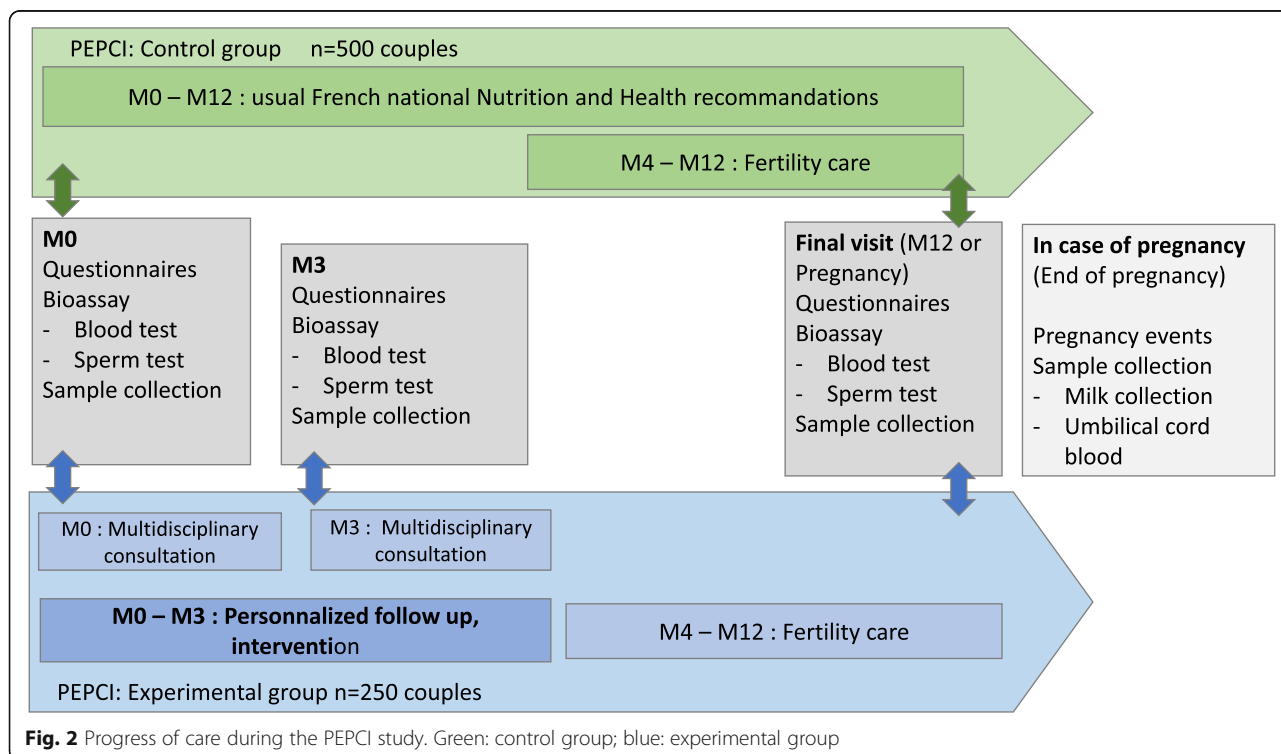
PEPCI: Control group n=500 couples

M0 – M12 : usual French national Nutrition and Health recommandations

M4 – M12 : Fertility care

**M0**
Questionnaires
Bioassay
- Blood test
- Sperm test
Sample collection

**M3**
Questionnaires
Bioassay
- Blood test
- Sperm test
Sample collection

**Final visit** (M12 or Pregnancy)
Questionnaires
Bioassay
- Blood test
- Sperm test
Sample collection

**In case of pregnancy**
(End of pregnancy)

Pregnancy events
Sample collection
- Milk collection
- Umbilical cord blood

M0 : Multidisciplinary consultation

M3 : Multidisciplinary consultation

**M0 – M3 : Personnalized follow up, interventi**on

M4 – M12 : Fertility care

PEPCI: Experimental group n=250 couples

**Fig. 2** Progress of care during the PEPCI study. Green: control group; blue: experimental group